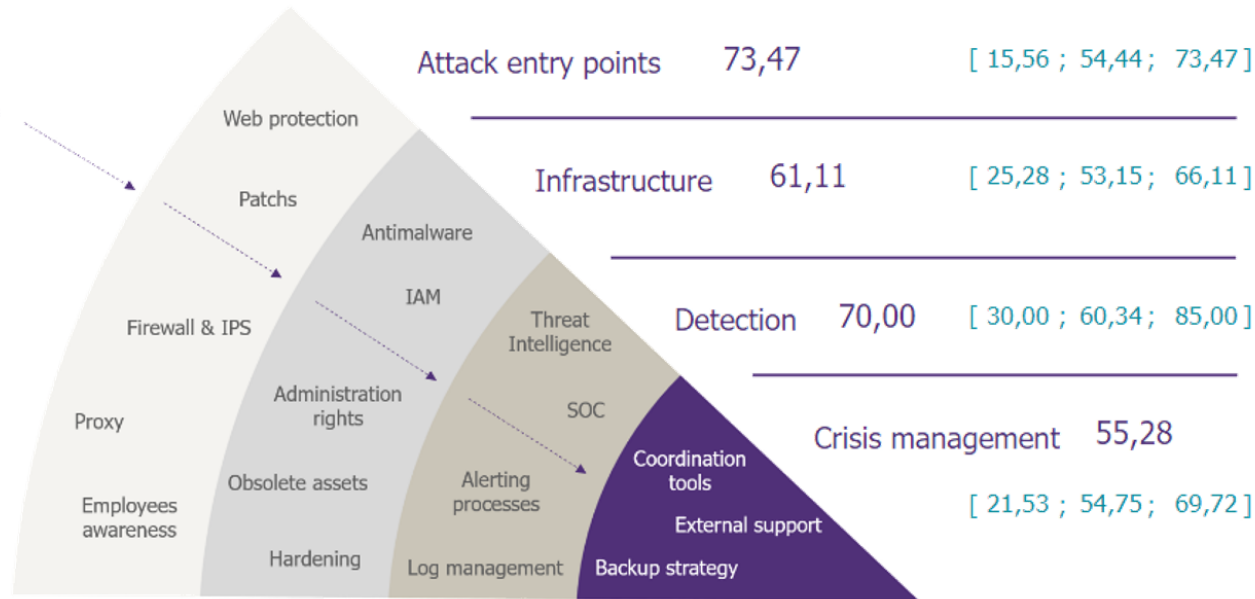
Attack entry points 73,47 [ 15,56 ; 54,44 ; 73,47 ]

Infrastructure 61,11 [ 25,28 ; 53,15 ; 66,11 ]

Detection 70,00 [ 30,00 ; 60,34 ; 85,00 ]

Crisis management 55,28

[ 21,53 ; 54,75 ; 69,72 ]

Web protection

Patchs

Firewall & IPS

Proxy

Employees awareness

Antimalware

IAM

Administration rights

Obsolete assets

Hardening

Threat Intelligence

SOC

Alerting processes

Log management

Coordination tools

External support

Backup strategy